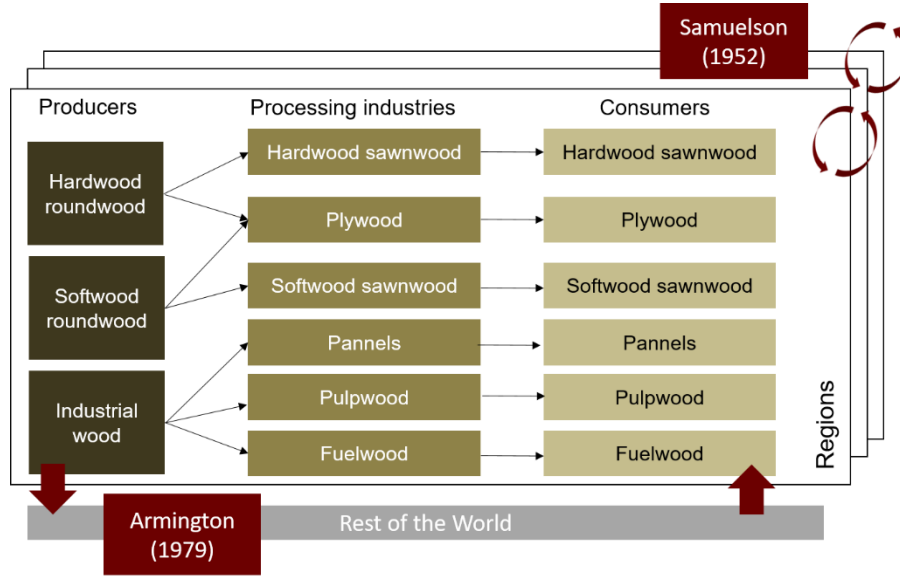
Samuelson (1952)

Producers

Processing industries

Consumers

Hardwood roundwood

Softwood roundwood

Industrial wood

Hardwood sawnwood

Plywood

Softwood sawnwood

Pannels

Pulpwood

Fuelwood

Hardwood sawnwood

Plywood

Softwood sawnwood

Pannels

Pulpwood

Fuelwood

Regions

Armington (1979)

Rest of the World